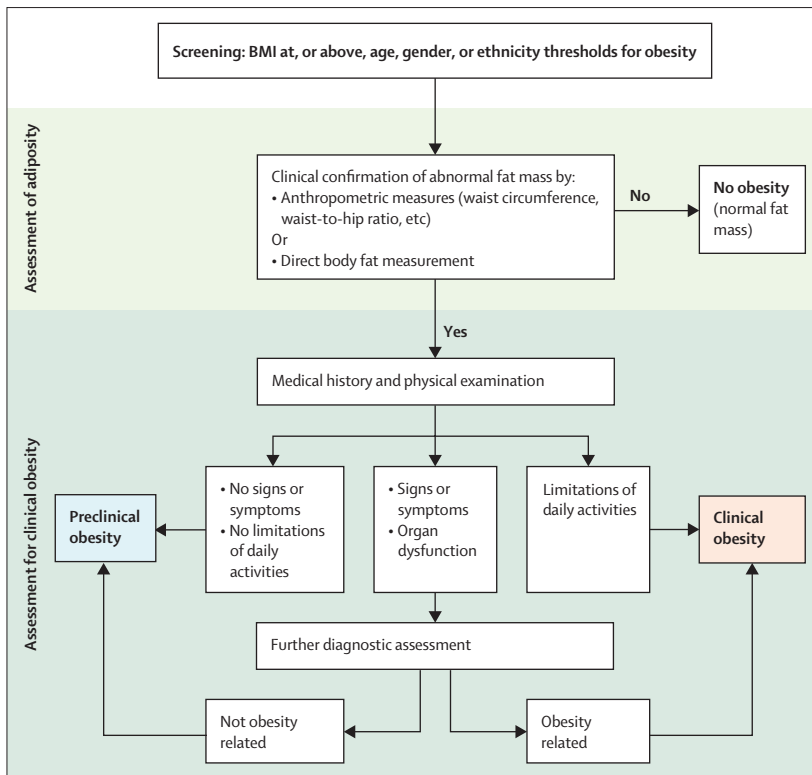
Screening: BMI at, or above, age, gender, or ethnicity thresholds for obesity

Assessment of adiposity

Clinical confirmation of abnormal fat mass by:
• Anthropometric measures (waist circumference, waist-to-hip ratio, etc)
Or
• Direct body fat measurement

No

No obesity (normal fat mass)

Yes

Assessment for clinical obesity

Medical history and physical examination

Preclinical obesity

• No signs or symptoms
• No limitations of daily activities

• Signs or symptoms
• Organ dysfunction

Limitations of daily activities

Clinical obesity

Further diagnostic assessment

Not obesity related

Obesity related